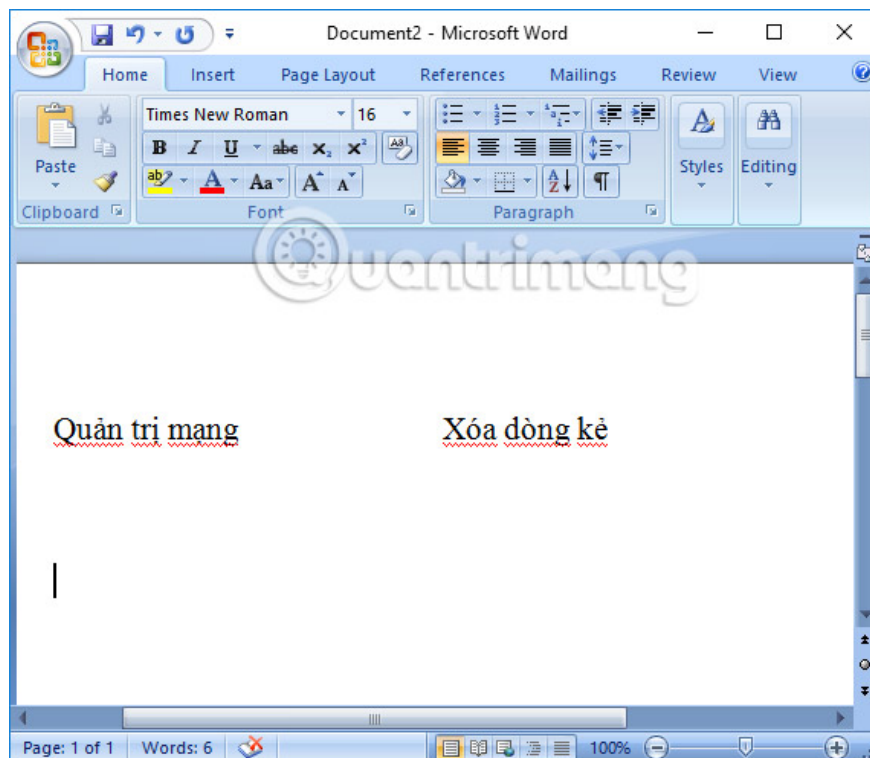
Document2 - Microsoft Word

Home Insert Page Layout References Mailings Review View

Paste

Times New Roman 16

B I U abe $x_2$ $x^2$

Aa A A

Clipboard

Font

Paragraph

Styles

Editing

Quantrimang

Quản tri mạng

Xóa dòng kẻ

Page: 1 of 1 Words: 6

100%